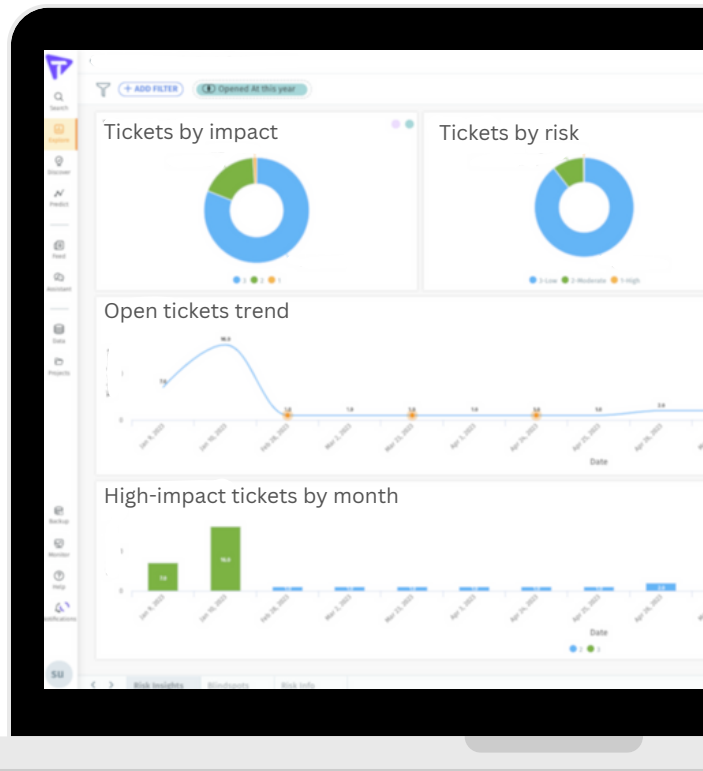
Search

Explore

Discover

Predict

Feed

Assistant

Data

Projects

Backup

Monitor

Help

Notifications

SU

+ ADD FILTER

Opened At this year

Tickets by impact

3 2 1

Tickets by risk

3-Low 2-Moderate 1-High

Open tickets trend

Date

High-impact tickets by month

Date

2 1

Risk Insights

Blindspots

Risk Info